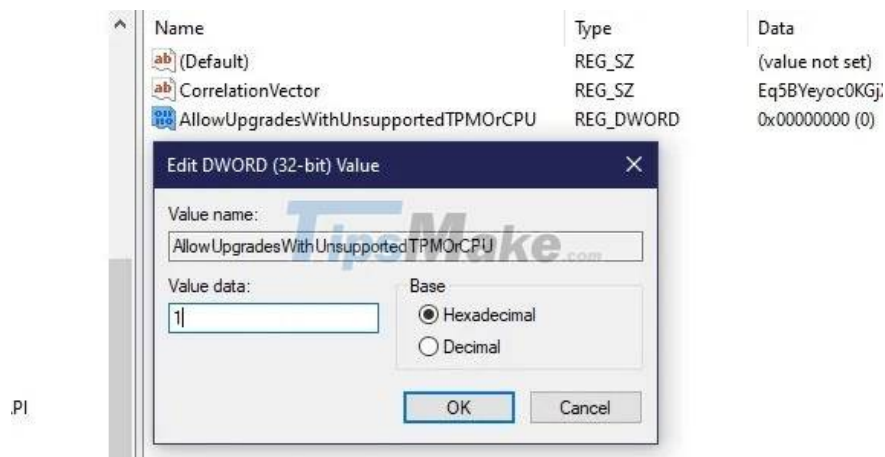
| Name | Type | Data |
|---|---|---|
| (Default) | REG_SZ | (value not set) |
| CorrelationVector | REG_SZ | Eq5BYeyoc0KGj |
| AllowUpgradesWithUnsupportedTPMOrCPU | REG_DWORD | 0x00000000 (0) |

Edit DWORD (32-bit) Value
×

Value name:
AllowUpgradesWithUnsupportedTPMOrCPU

TipsMake.com

Value data:
1

Base
Hexadecimal
Decimal

OK
Cancel

.PI